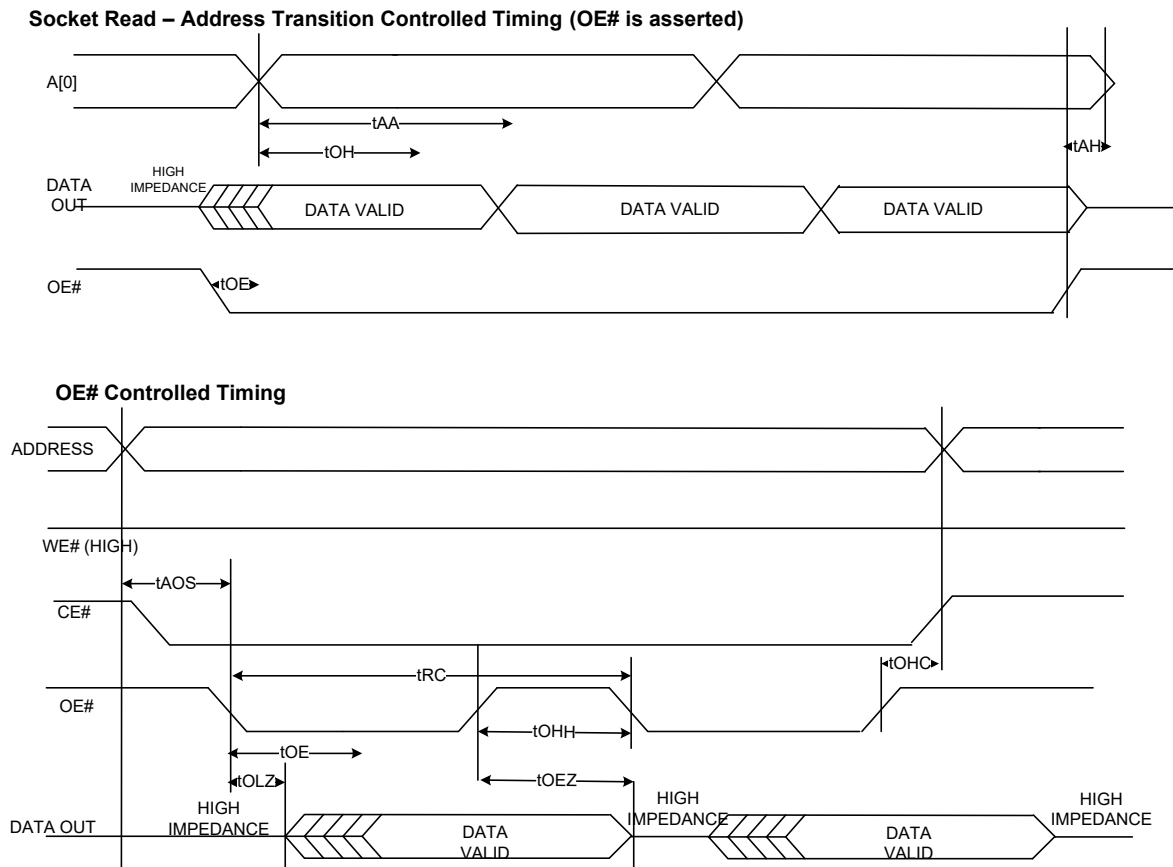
Socket Read – Address Transition Controlled Timing (OE# is asserted)

A[0]

tAA

tOH

tAH

DATA OUT

HIGH IMPEDANCE

DATA VALID

DATA VALID

DATA VALID

OE#

tOE

OE# Controlled Timing

ADDRESS

WE# (HIGH)

tAOS

CE#

tRC

tOHC

OE#

tOHH

tOE

tOLZ

tOEZ

DATA OUT

HIGH IMPEDANCE

DATA VALID

HIGH IMPEDANCE

DATA VALID

HIGH IMPEDANCE